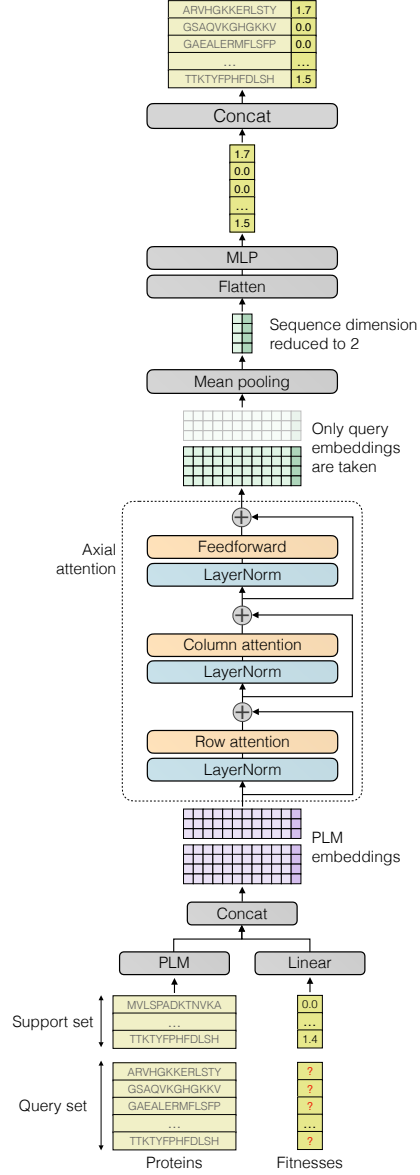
| | |
|---|---|
| ARVHGKKERLSTY | 1.7 |
| GSAQVKGHGKKV | 0.0 |
| GAEALERMFLSFP | 0.0 |
| ... | ... |
| TTKTYFPHFDLSH | 1.5 |

Concat

1.7
0.0
0.0
...
1.5

MLP

Flatten

Sequence dimension reduced to 2

Mean pooling

Only query embeddings are taken

Axial attention

Feedforward

LayerNorm

Column attention

LayerNorm

Row attention

LayerNorm

PLM embeddings

Concat

PLM

Linear

Support set

MVLSPADKTNVKA
...
TTKTYFPHFDLSH

0.0
...
1.4

Query set

ARVHGKKERLSTY
GSAQVKGHGKKV
GAEALERMFLSFP
...
TTKTYFPHFDLSH

?
?
?
...
?

Proteins

Fitnesses